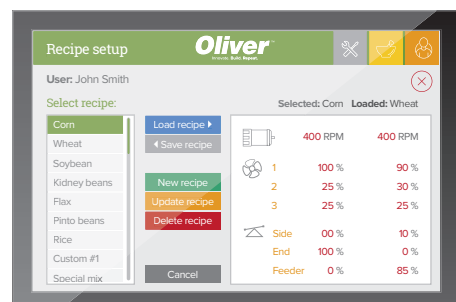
Recipe setup

Oliver
Innovate. Build. Support.

User: John Smith

Select recipe:

Selected: Corn Loaded: Wheat

Corn
Wheat
Soybean
Kidney beans
Flax
Pinto beans
Rice
Custom #1
Special mix

Load recipe
Save recipe

New recipe
Update recipe
Delete recipe

Cancel

| | | | |
|---|---|---|---|
| | | 400 RPM | 400 RPM |
| | 1 | 100 % | 90 % |
| | 2 | 25 % | 30 % |
| | 3 | 25 % | 25 % |
| | Side | 00 % | 10 % |
| | End | 100 % | 0 % |
| | Feeder | 0 % | 85 % |